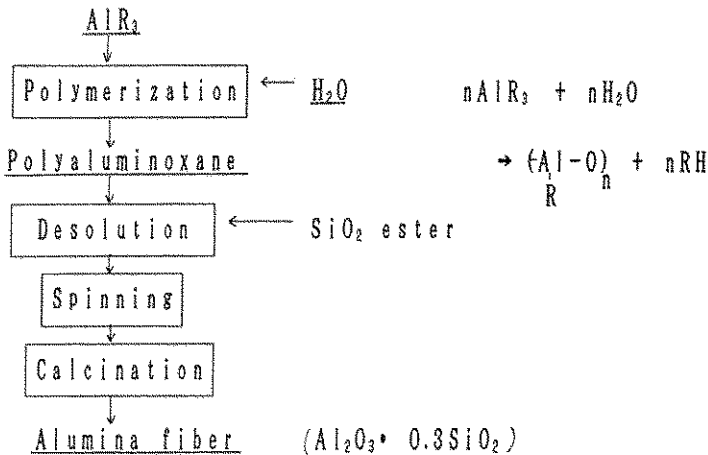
$AlR_3$

Polymerization ← $H_2O$ $nAlR_3 + nH_2O$

Polyaluminoxane $\rightarrow (\underset{R}{Al}-O)_n + nRH$

Desolution ← $SiO_2$ ester

Spinning

Calcination

Alumina fiber ($Al_2O_3 \cdot 0.3SiO_2$)